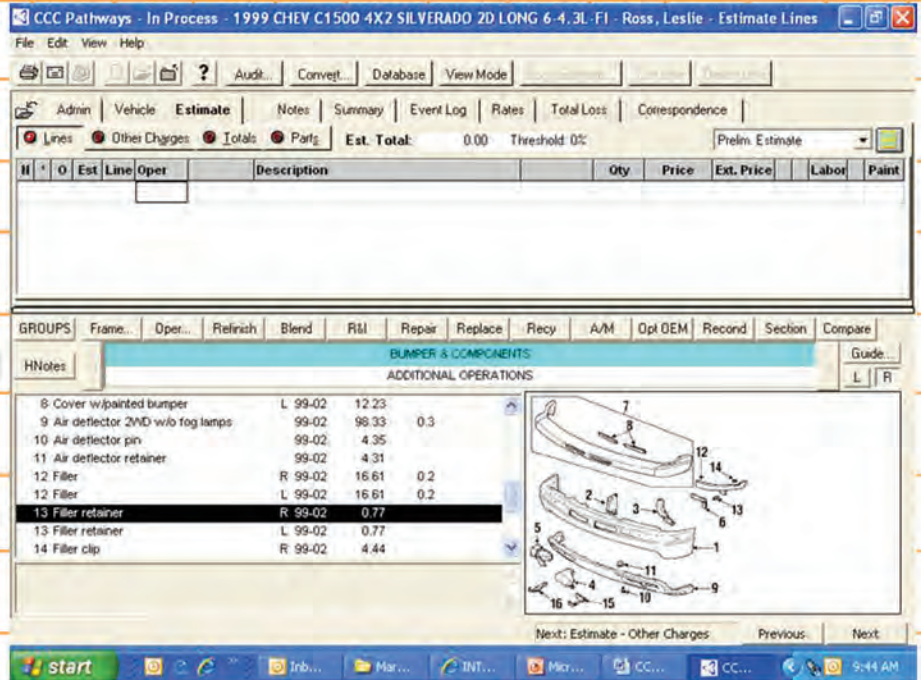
CCC Pathways - In Process - 1999 CHEV C1500 4X2 SILVERADO 2D LONG 6-4.3L-FI - Ross, Leslie - Estimate Lines

File Edit View Help

? Audit... Convert... Database View Mode

Admin Vehicle Estimate Notes Summary Event Log Rates Total Loss Correspondence

Lines Other Charges Totals Parts Est. Total: 0.00 Threshold: 0% Prelim. Estimate

| H | * | O | Est | Line | Oper | Description | Qty | Price | Ext. Price | Labor | Paint |
|---|---|---|---|---|---|---|---|---|---|---|---|

GROUPS Frame... Oper... Refinish Blend R&I Repair Replace Recy A/M Opt OEM Recond Section Compare

HNotes

BUMPER & COMPONENTS
ADDITIONAL OPERATIONS

Guide...
L R

| | | | |
|---|---|---|---|
| 8 Cover w/painted bumper | L 99-02 | 12.23 | |
| 9 Air deflector 2WD w/o fog lamps | 99-02 | 98.33 | 0.3 |
| 10 Air deflector pin | 99-02 | 4.35 | |
| 11 Air deflector retainer | 99-02 | 4.31 | |
| 12 Filler | R 99-02 | 16.61 | 0.2 |
| 12 Filler | L 99-02 | 16.61 | 0.2 |
| 13 Filler retainer | R 99-02 | 0.77 | |
| 13 Filler retainer | L 99-02 | 0.77 | |
| 14 Filler clip | R 99-02 | 4.44 | |

7 8 12 14 2 3 13 6 1 5 11 4 9 10 16 15

Next: Estimate - Other Charges Previous Next

start Inb... Mar... INT... Micr... CC... CC... 9:44 AM